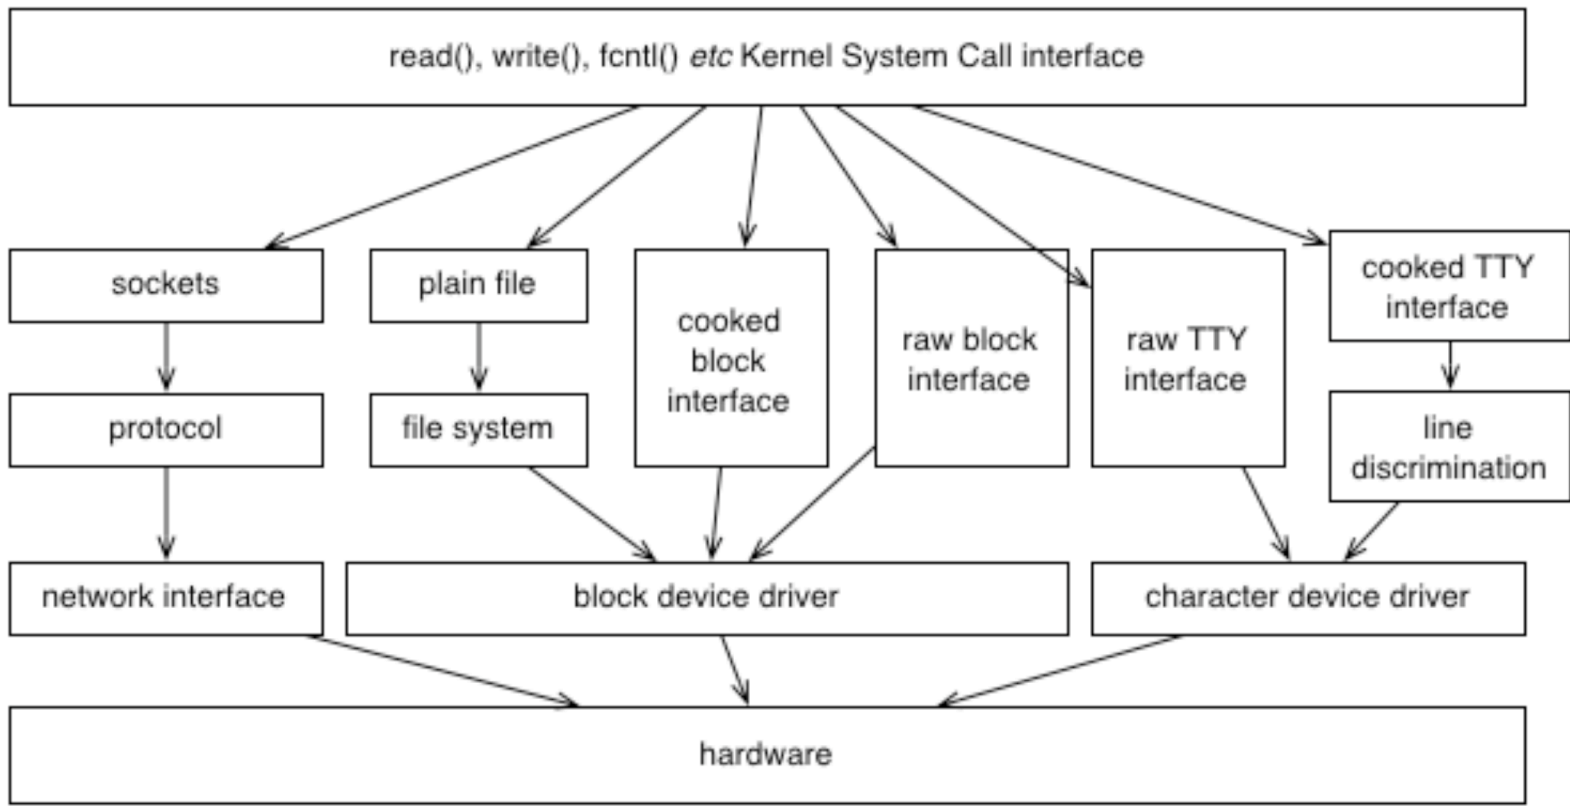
read(), write(), fcntl() etc Kernel System Call interface

sockets

plain file

cooked block interface

raw block interface

raw TTY interface

cooked TTY interface

protocol

file system

line discrimination

network interface

block device driver

character device driver

hardware